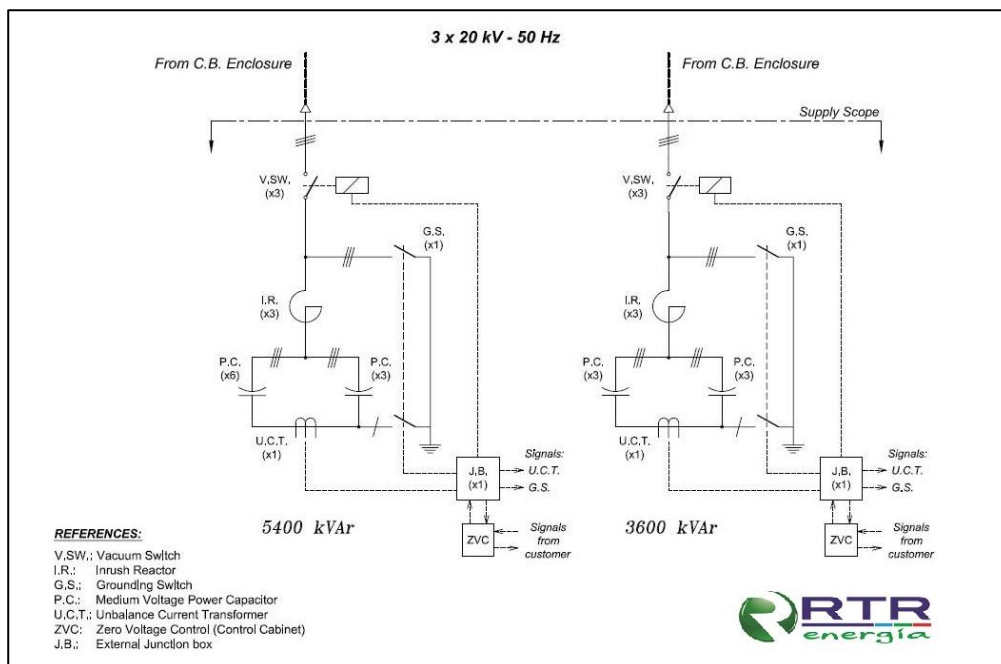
3 x 20 kV - 50 Hz

From C.B. Enclosure

From C.B. Enclosure

Supply Scope

V,SW, (x3)

G.S. (x1)

I.R. (x3)

P.C. (x6)

P.C. (x3)

U.C.T. (x1)

J.B. (x1)

Signals:
U.C.T.
G.S.

ZVC

Signals from customer

5400 kVAr

V,SW, (x3)

G.S. (x1)

I.R. (x3)

P.C. (x3)

P.C. (x3)

U.C.T. (x1)

J.B. (x1)

Signals:
U.C.T.
G.S.

ZVC

Signals from customer

3600 kVAr

REFERENCES:
V,SW,: Vacuum Switch
I.R.: Inrush Reactor
G,S,: Grounding Switch
P.C.: Medium Voltage Power Capacitor
U,C,T,: Unbalance Current Transformer
ZVC: Zero Voltage Control (Control Cabinet)
J,B,: External Junction box

RTR energía